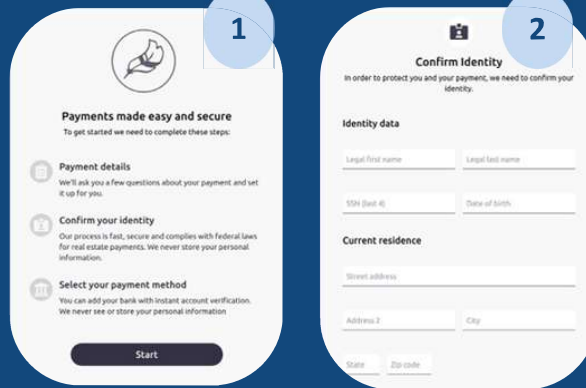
1

Payments made easy and secure
To get started we need to complete these steps:

Payment details
We'll ask you a few questions about your payment and set it up for you.

Confirm your identity
Our process is fast, secure and complies with federal laws for real estate payments. We never store your personal information.

Select your payment method
You can add your bank with instant account verification. We never see or store your personal information

Start

2

Confirm Identity
In order to protect you and your payment, we need to confirm your identity.

Identity data

Legal first name
Legal last name
SSN (last 4)
Date of birth

Current residence

Street address
Address 2
City
State
Zip code